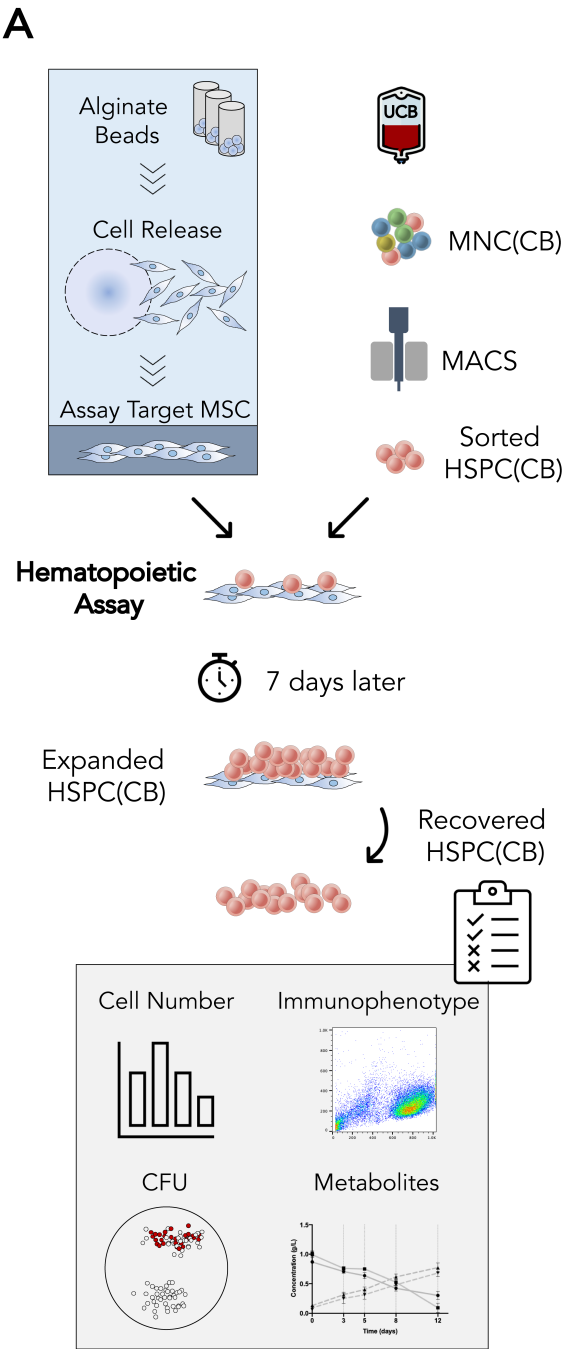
A

Alginate Beads

Cell Release

Assay Target MSC

UCB

MNC(CB)

MACS

Sorted HSPC(CB)

Hematopoietic Assay

7 days later

Expanded HSPC(CB)

Recovered HSPC(CB)

Cell Number

Immunophenotype

1.0K
800
600
400
200
0
0 200 400 600 800 1.0K

CFU

Metabolites

Concentration (g/L)
1.0
0.5
0.0
0 3 5 8 12
Time (days)